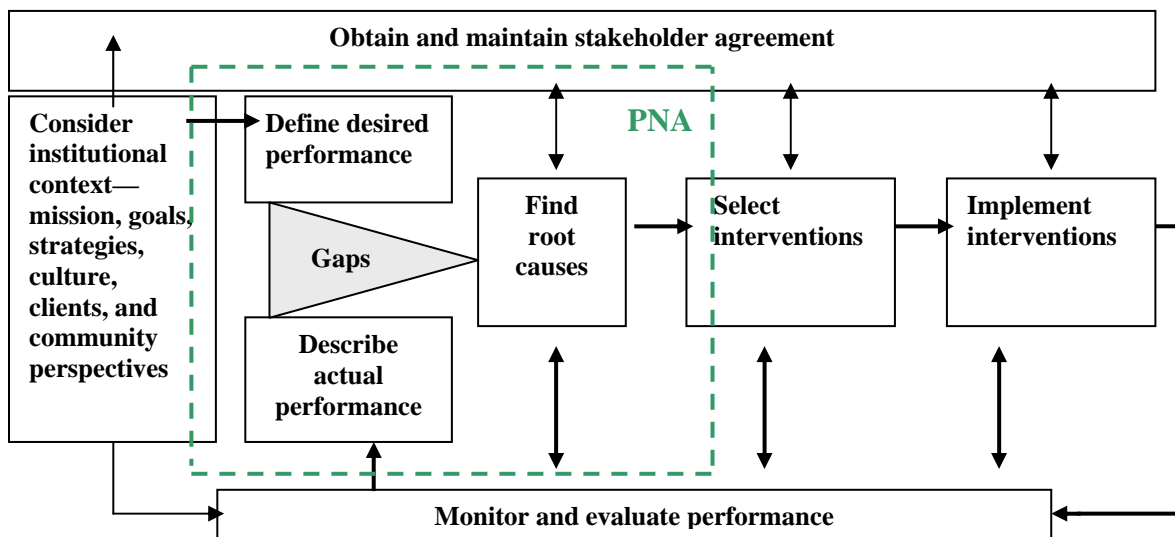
Obtain and maintain stakeholder agreement

PNA

Consider institutional context—mission, goals, strategies, culture, clients, and community perspectives

Define desired performance

Gaps

Describe actual performance

Find root causes

Select interventions

Implement interventions

Monitor and evaluate performance